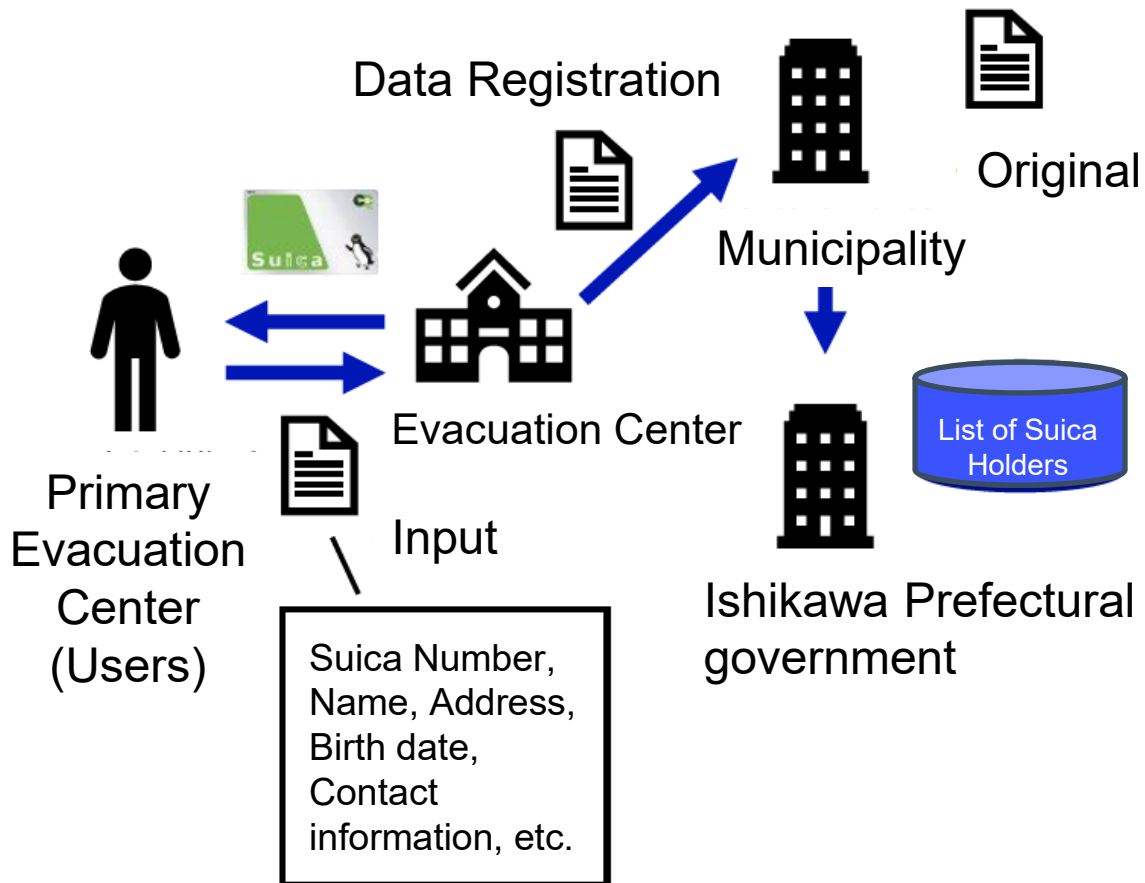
Data Registration

Original

Suica

Municipality

Evacuation Center

List of Suica Holders

Primary Evacuation Center (Users)

Input

Ishikawa Prefectural government

Suica Number, Name, Address, Birth date, Contact information, etc.